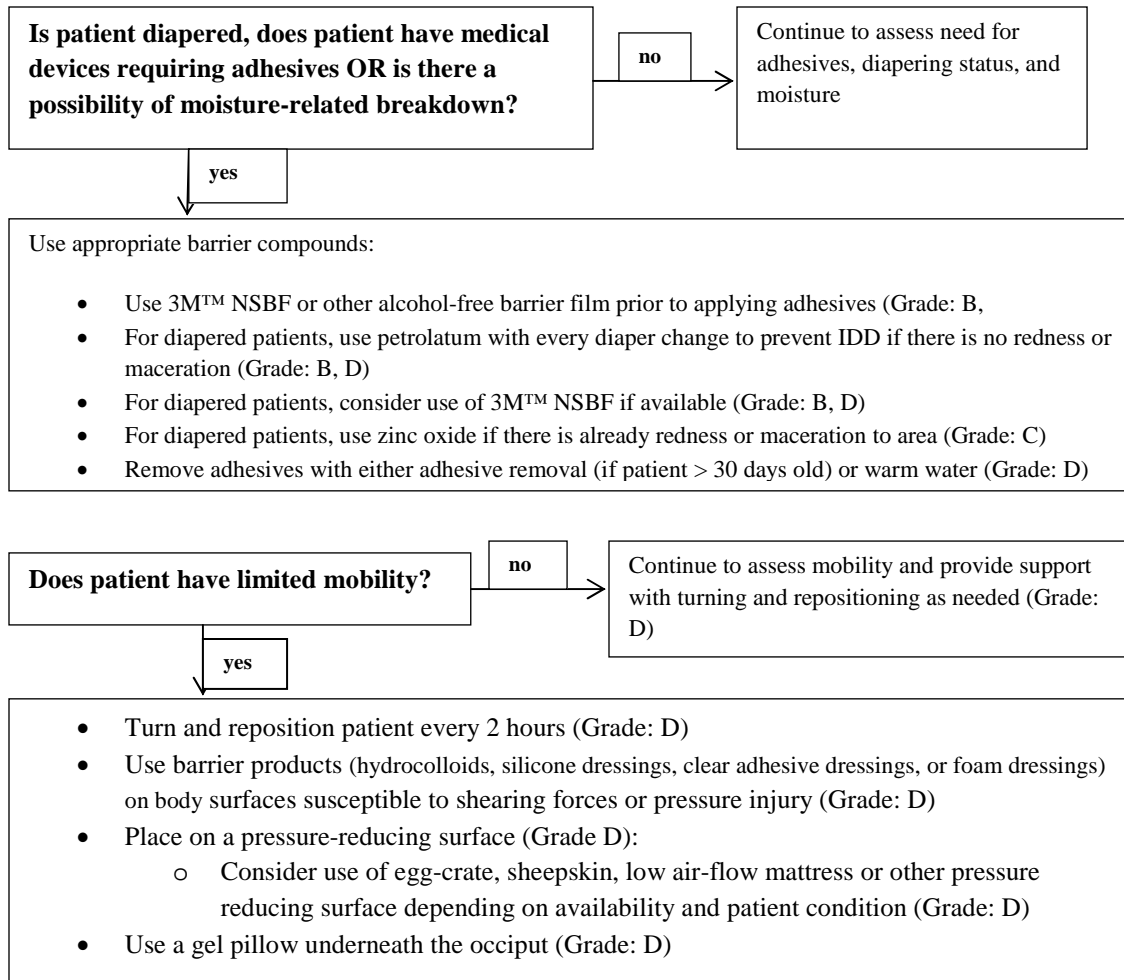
**Is patient diapered, does patient have medical devices requiring adhesives OR is there a possibility of moisture-related breakdown?**

**no**

Continue to assess need for adhesives, diapering status, and moisture

**yes**

Use appropriate barrier compounds:

- Use 3M™ NSBF or other alcohol-free barrier film prior to applying adhesives (Grade: B,
- For diapered patients, use petrolatum with every diaper change to prevent IDD if there is no redness or maceration (Grade: B, D)
- For diapered patients, consider use of 3M™ NSBF if available (Grade: B, D)
- For diapered patients, use zinc oxide if there is already redness or maceration to area (Grade: C)
- Remove adhesives with either adhesive removal (if patient > 30 days old) or warm water (Grade: D)

**Does patient have limited mobility?**

**no**

Continue to assess mobility and provide support with turning and repositioning as needed (Grade: D)

**yes**

- Turn and reposition patient every 2 hours (Grade: D)
- Use barrier products (hydrocolloids, silicone dressings, clear adhesive dressings, or foam dressings) on body surfaces susceptible to shearing forces or pressure injury (Grade: D)
- Place on a pressure-reducing surface (Grade D):
  - o Consider use of egg-crate, sheepskin, low air-flow mattress or other pressure reducing surface depending on availability and patient condition (Grade: D)
- Use a gel pillow underneath the occiput (Grade: D)